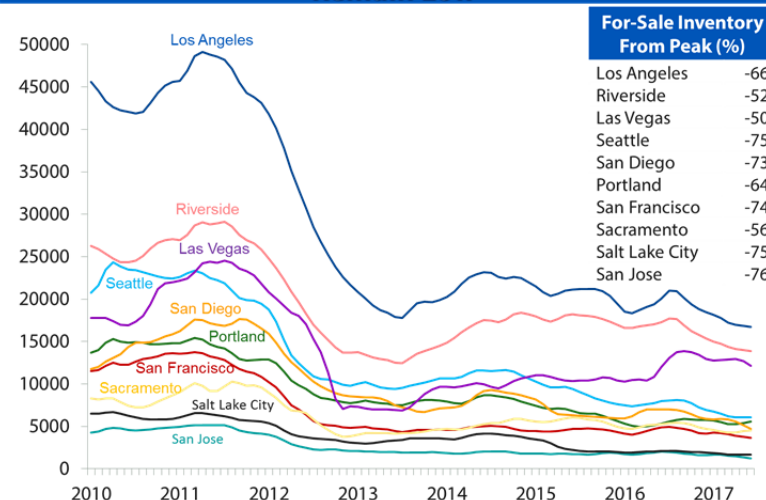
For-Sale Inventory From Peak (%)

| | |
|---|---|
| Los Angeles | -66 |
| Riverside | -52 |
| Las Vegas | -50 |
| Seattle | -75 |
| San Diego | -73 |
| Portland | -64 |
| San Francisco | -74 |
| Sacramento | -56 |
| Salt Lake City | -75 |
| San Jose | -76 |

50000
45000
40000
35000
30000
25000
20000
15000
10000
5000
0

2010 2011 2012 2013 2014 2015 2016 2017

Los Angeles
Riverside
Las Vegas
Seattle
San Diego
Portland
San Francisco
Sacramento
Salt Lake City
San Jose